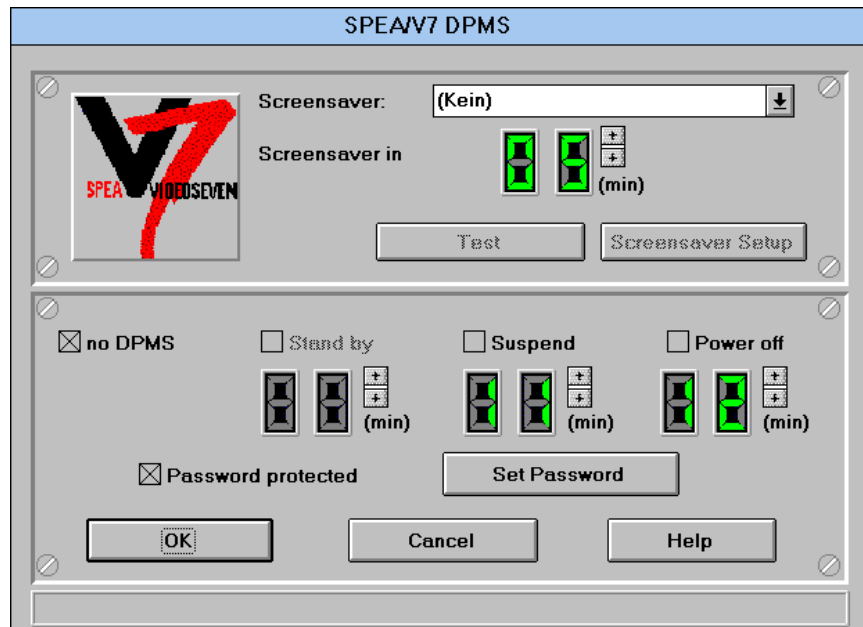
SPEA/V7 DPMS

V7
SPEA VIDEOSEVEN

Screensaver: (Kein)

Screensaver in 0 5 (min)

Test Screensaver Setup

☒ no DPMS ☐ Stand by ☐ Suspend ☐ Power off

0 0 (min) 1 1 (min) 1 2 (min)

☒ Password protected Set Password

OK Cancel Help